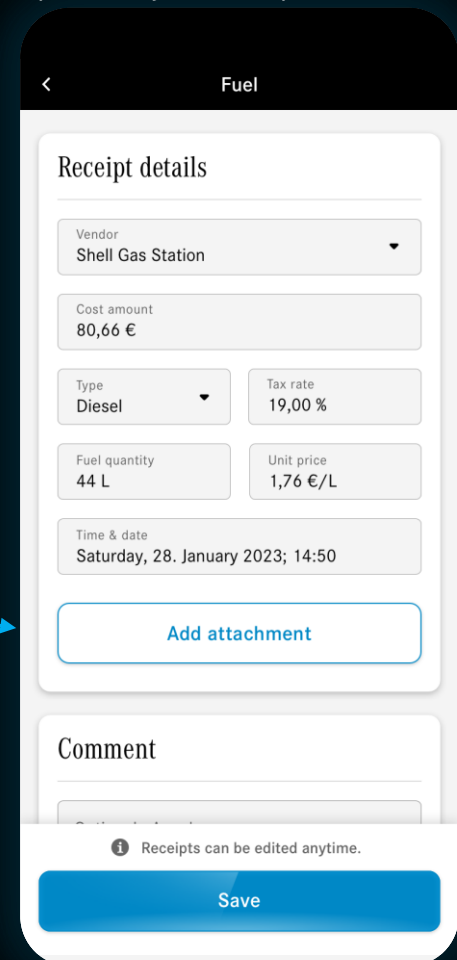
Fuel

Receipt details

Vendor
Shell Gas Station

Cost amount
80,66 €

Type
Diesel

Tax rate
19,00 %

Fuel quantity
44 L

Unit price
1,76 €/L

Time & date
Saturday, 28. January 2023; 14:50

Add attachment

Comment

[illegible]

Receipts can be edited anytime.

Save